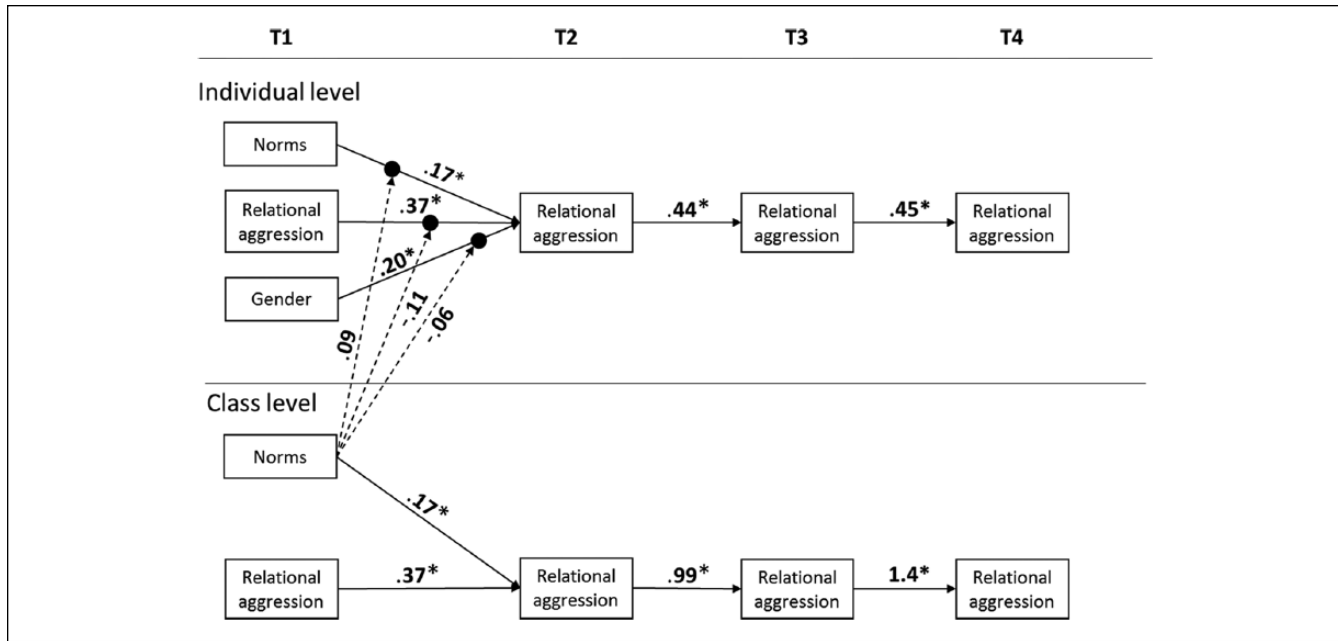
T1 T2 T3 T4

Individual level

Norms

Relational aggression

Gender

.17*

.37*

.20*

Relational aggression

.44*

Relational aggression

.45*

Relational aggression

.09

-.11

-.06

Class level

Norms

.17*

Relational aggression

.37*

Relational aggression

.99*

Relational aggression

1.4*

Relational aggression